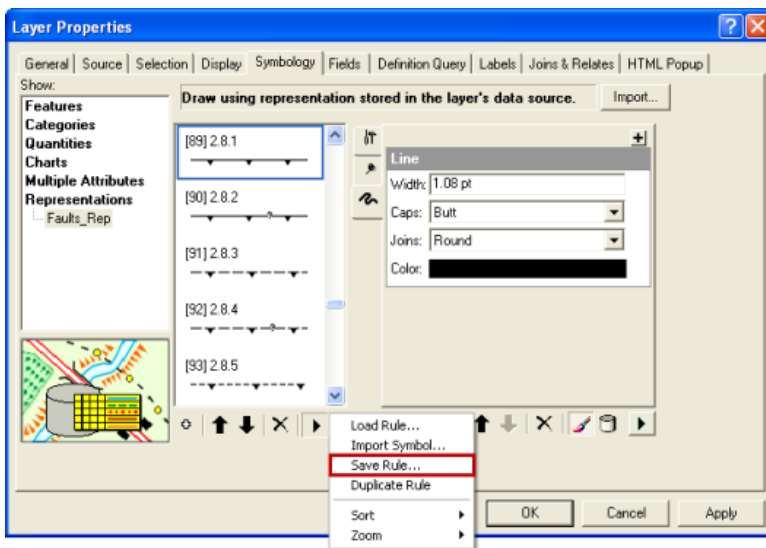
Layer Properties

General | Source | Selection | Display | Symbology | Fields | Definition Query | Labels | Joins & Relates | HTML Popup

Show:
Features
Categories
Quantities
Charts
Multiple Attributes
Representations
Faults_Rep

Draw using representation stored in the layer's data source.
Import...

[89] 2.8.1
[90] 2.8.2
[91] 2.8.3
[92] 2.8.4
[93] 2.8.5

Line
Width: 1.08 pt
Caps: Butt
Joins: Round
Color:

Load Rule...
Import Symbol...
Save Rule...
Duplicate Rule
Sort
Zoom

OK
Cancel
Apply